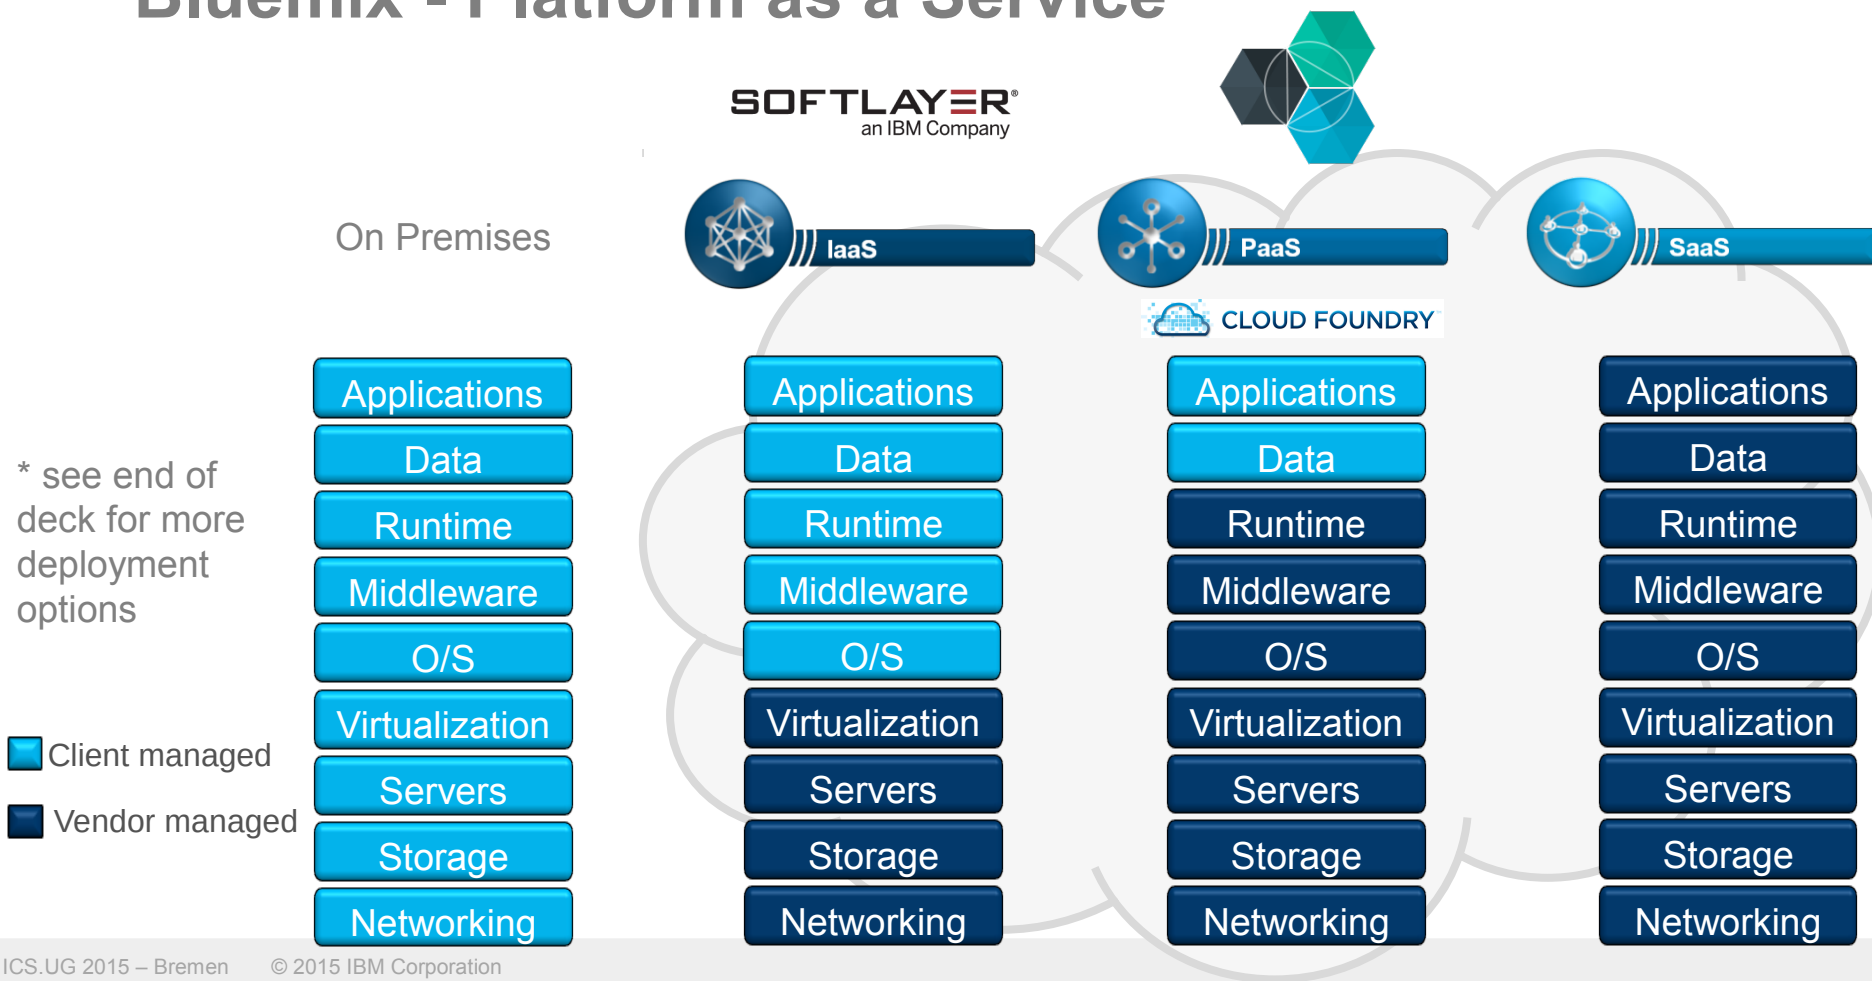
Bluemix - Platform as a Service

SOFTLAYER®
an IBM Company

On Premises

IaaS

PaaS

CLOUD FOUNDRY

SaaS

Applications
Data
Runtime
Middleware
O/S
Virtualization
Servers
Storage
Networking

Applications
Data
Runtime
Middleware
O/S
Virtualization
Servers
Storage
Networking

Applications
Data
Runtime
Middleware
O/S
Virtualization
Servers
Storage
Networking

Applications
Data
Runtime
Middleware
O/S
Virtualization
Servers
Storage
Networking

* see end of deck for more deployment options

Client managed

Vendor managed

ICS.UG 2015 – Bremen © 2015 IBM Corporation